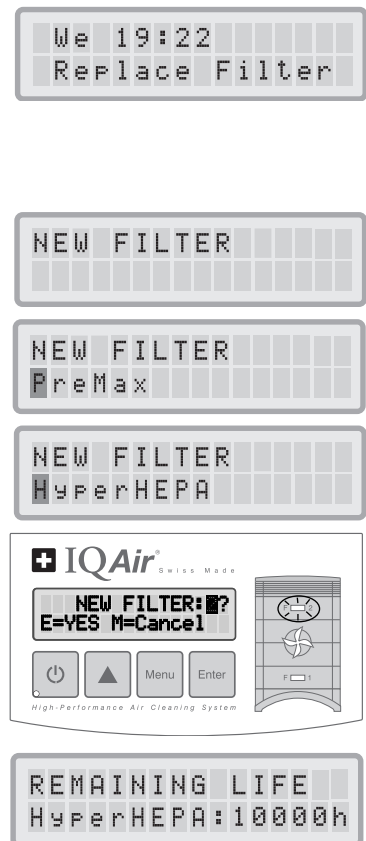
We 19:22
Replace Filter

NEW FILTER

NEW FILTER
PreMax

NEW FILTER
HyperHEPA

IQAir® Swiss Made

NEW FILTER:■?
E=YES M=Cancel

Menu
Enter

F 2
F 1

High-Performance Air Cleaning System

REMAINING LIFE
HyperHEPA:10000h